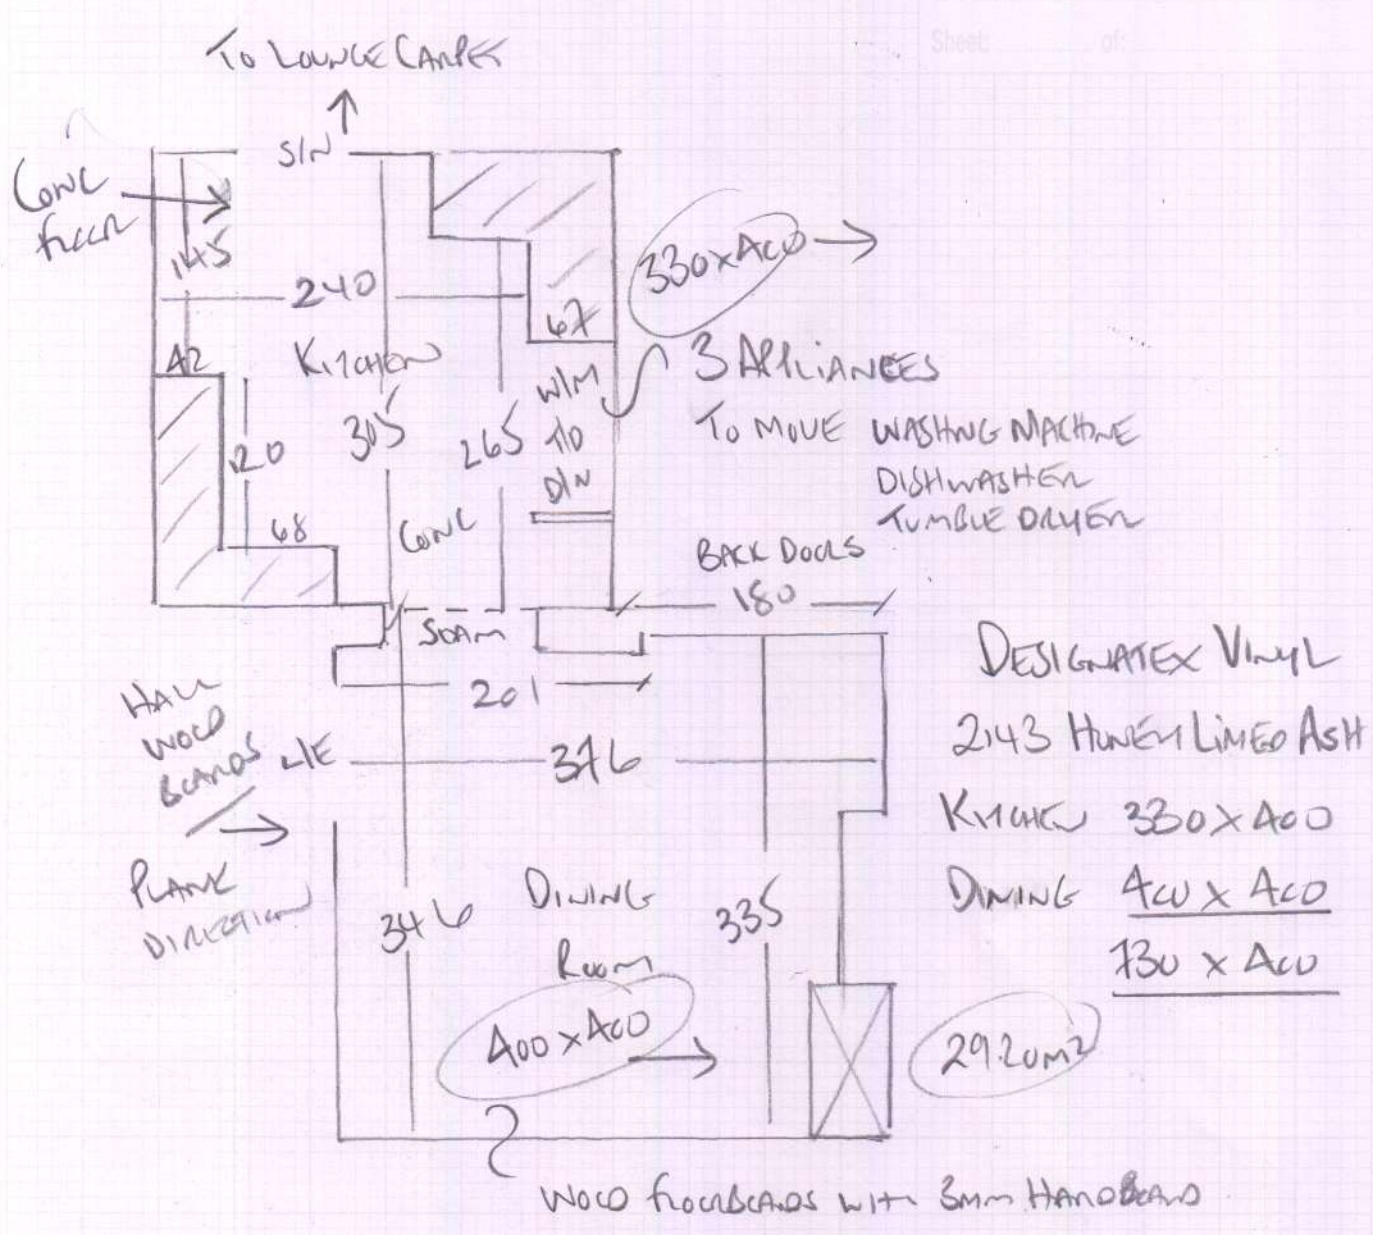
Sheet: of:

TO LOUNGE CARPET

S/N

CONC FLOOR

145

240

67

330 x 400

42

KITCHEN

3 APPLIANCES

W/M

TO MOVE WASHING MACHINE

120

305

265

T/D

DISHWASHER

D/W

TUMBLE DRYER

68

CONC

BACK DOORS

180

SEAM

201

DESIGNATEX VINYL

HALL WOOD BOARDS

2143 HUNTER LIMED ASH

L/E

376

KITCHEN 330 x 400

PLANK DIRECTION

DINING 400 x 400

346

DINING ROOM

335

730 x 400

400 x 400

29.20m2

WOOD FLOORBOARDS WITH 3mm HARDBOARD